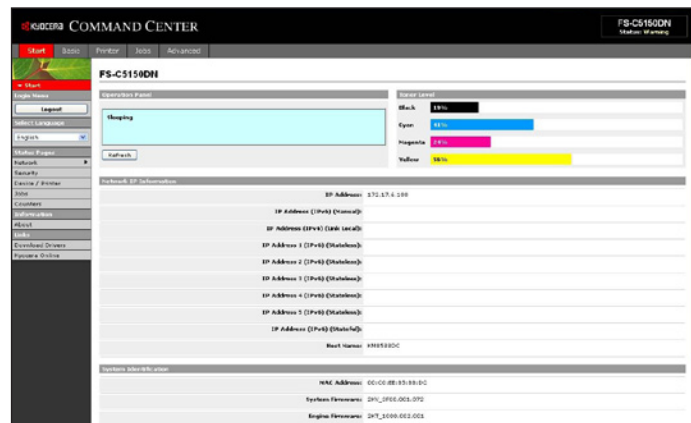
KYOCERA COMMAND CENTER

FS-C5150DN
Status: Warning

Start | Basic | Printer | Jobs | Advanced

Start
Login Name
Logout
Select Language
English
Status Pages
Network
Security
Device / Printer
Jobs
Counters
Information
About
Links
Download Drivers
Kyocera Online

FS-C5150DN

Operation Panel
Sleeping
Refresh

Toner Level
| | |
|---|---|
| Black | 19% |
| Cyan | 61% |
| Magenta | 24% |
| Yellow | 56% |

Network IP Information
| | |
|---|---|
| IP Address: | 172.17.6.180 |
| IP Address (IPv6) (Manual): | |
| IP Address (IPv6) (Link Local): | |
| IP Address 1 (IPv6) (Stateless): | |
| IP Address 2 (IPv6) (Stateless): | |
| IP Address 3 (IPv6) (Stateless): | |
| IP Address 4 (IPv6) (Stateless): | |
| IP Address 5 (IPv6) (Stateless): | |
| IP Address (IPv6) (Stateful): | |
| Host Name: | KM85880C |

System Identification
| | |
|---|---|
| MAC Address: | 00:C0:EE:85:88:0C |
| System Firmware: | 2FV_2F00.001.072 |
| Engine Firmware: | 2FT_1000.002.001 |